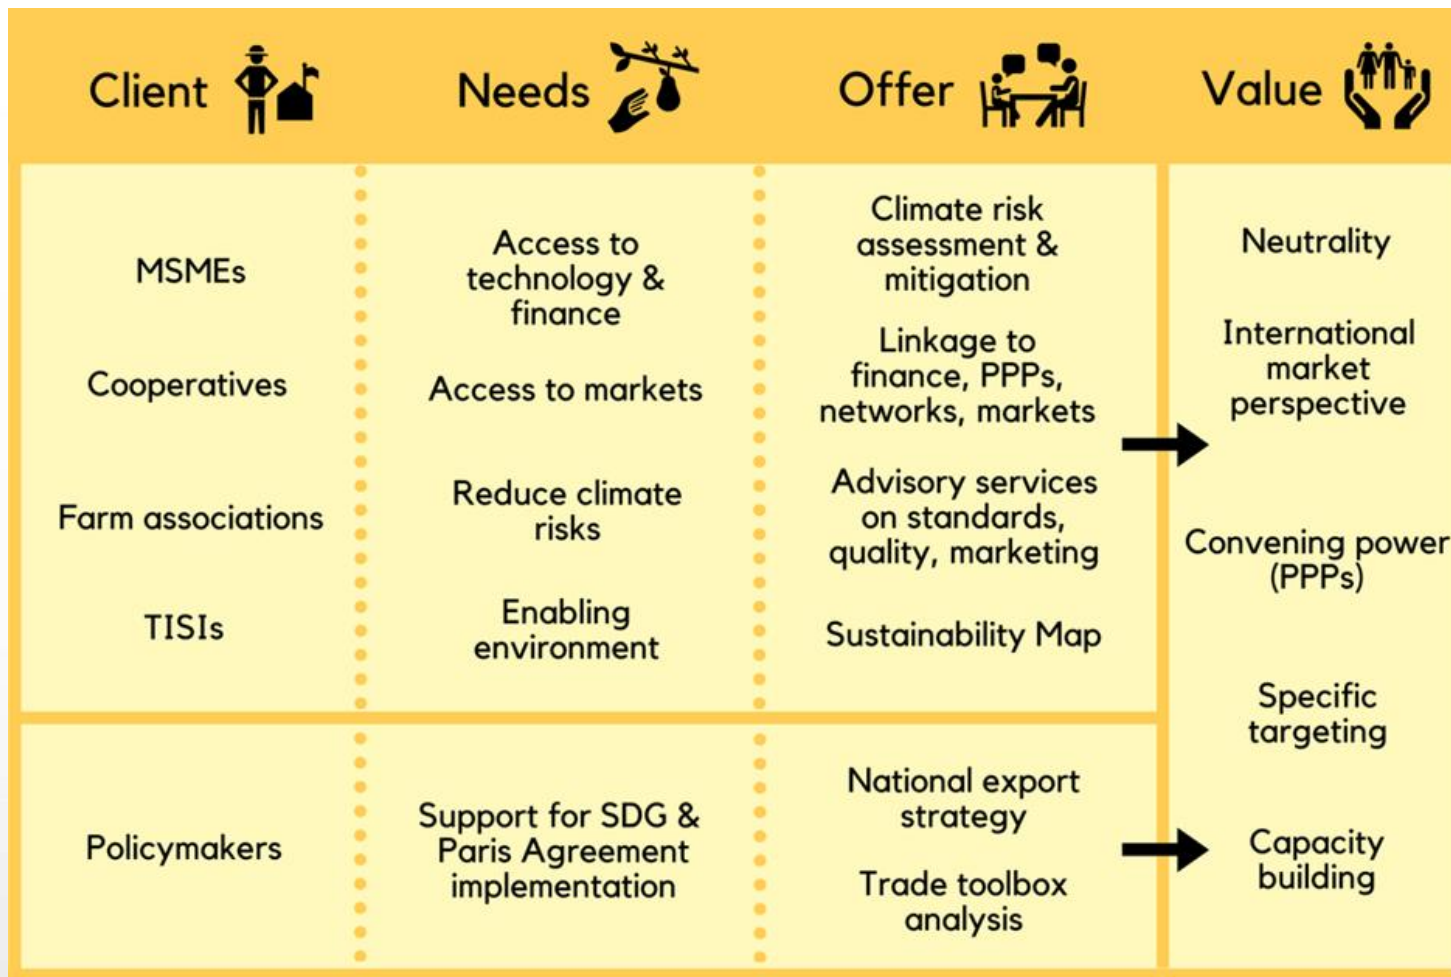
Client

Needs

Offer

Value

MSMEs

Cooperatives

Farm associations

TISIs

Access to technology & finance

Access to markets

Reduce climate risks

Enabling environment

Climate risk assessment & mitigation

Linkage to finance, PPPs, networks, markets

Advisory services on standards, quality, marketing

Sustainability Map

Neutrality

International market perspective

Convening power (PPPs)

Specific targeting

Capacity building

Policymakers

Support for SDG & Paris Agreement implementation

National export strategy

Trade toolbox analysis